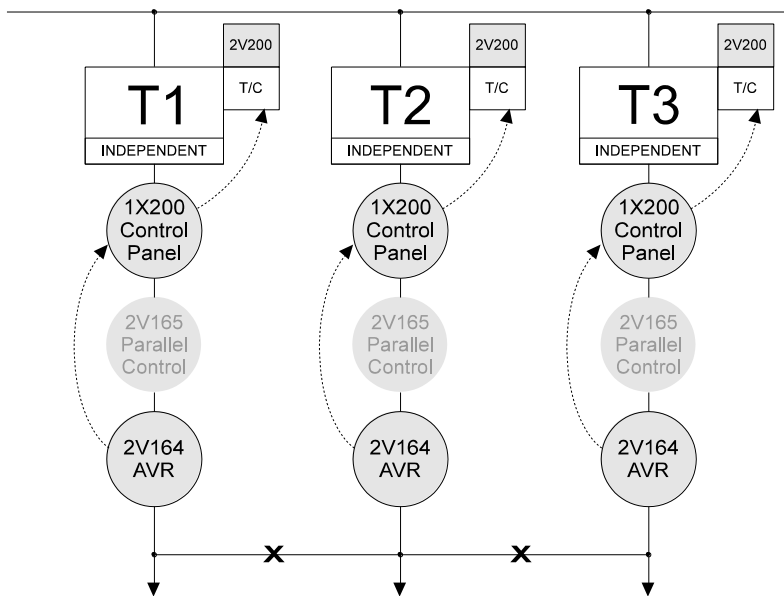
2V200
T1
T/C
INDEPENDENT
1X200 Control Panel
2V165 Parallel Control
2V164 AVR

2V200
T2
T/C
INDEPENDENT
1X200 Control Panel
2V165 Parallel Control
2V164 AVR

2V200
T3
T/C
INDEPENDENT
1X200 Control Panel
2V165 Parallel Control
2V164 AVR

X
X